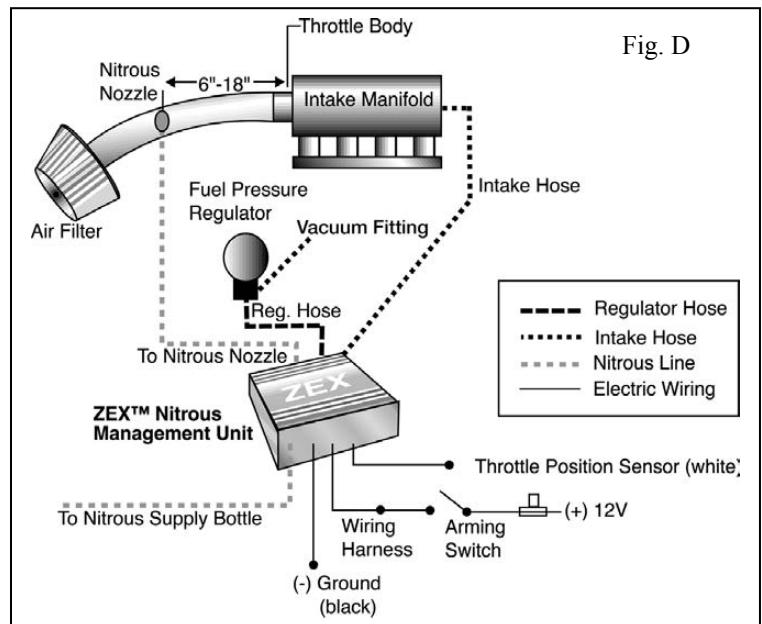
Fig. D

Throttle Body

Nitrous Nozzle

6"-18"

Intake Manifold

Air Filter

Fuel Pressure Regulator

Intake Hose

Vacuum Fitting

Reg. Hose

| | |
|---|---|
| | Regulator Hose |
| | Intake Hose |
| | Nitrous Line |
| | Electric Wiring |

To Nitrous Nozzle

ZEX

ZEX™ Nitrous Management Unit

Throttle Position Sensor (white)

To Nitrous Supply Bottle

Wiring Harness

Arming Switch

(+) 12V

(-) Ground (black)